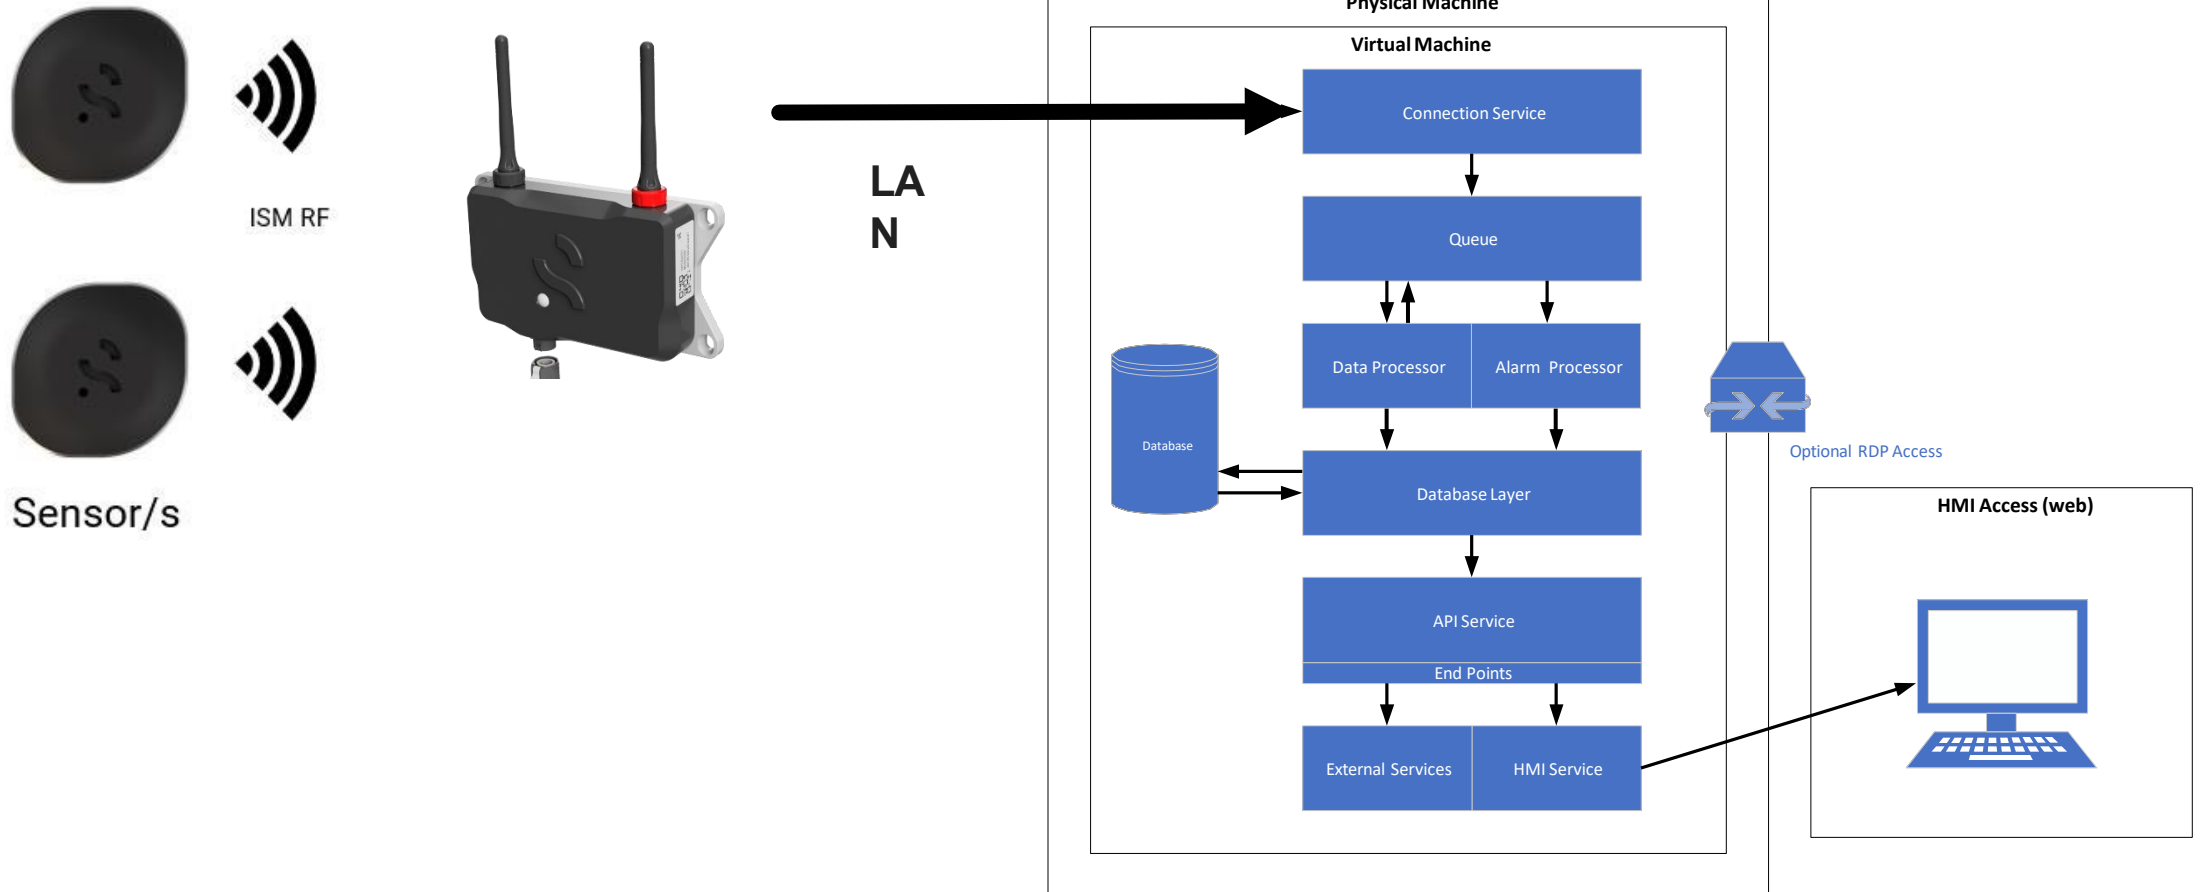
ISM RF

Sensor/s

LA
N

Physical Machine

Virtual Machine

Connection Service

Queue

Data Processor

Alarm Processor

Database

Database Layer

API Service

End Points

External Services

HMI Service

Optional RDP Access

HMI Access (web)